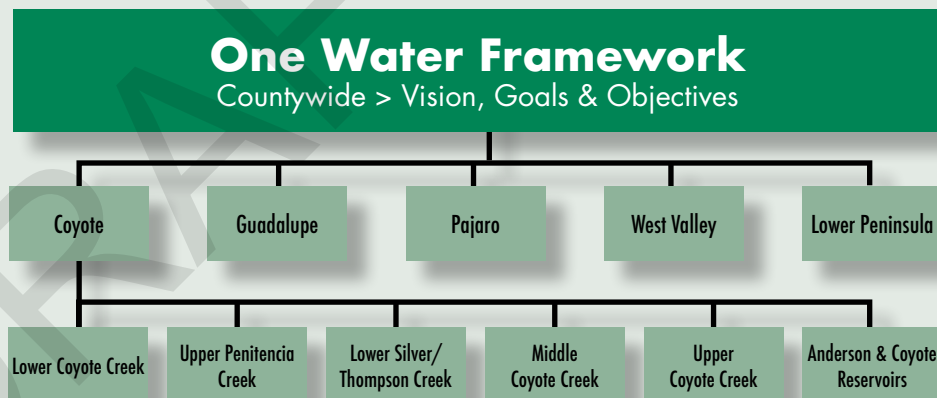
One Water Framework
Countywide > Vision, Goals & Objectives

Coyote
Guadalupe
Pajaro
West Valley
Lower Peninsula

Lower Coyote Creek
Upper Penitencia Creek
Lower Silver/ Thompson Creek
Middle Coyote Creek
Upper Coyote Creek
Anderson & Coyote Reservoirs